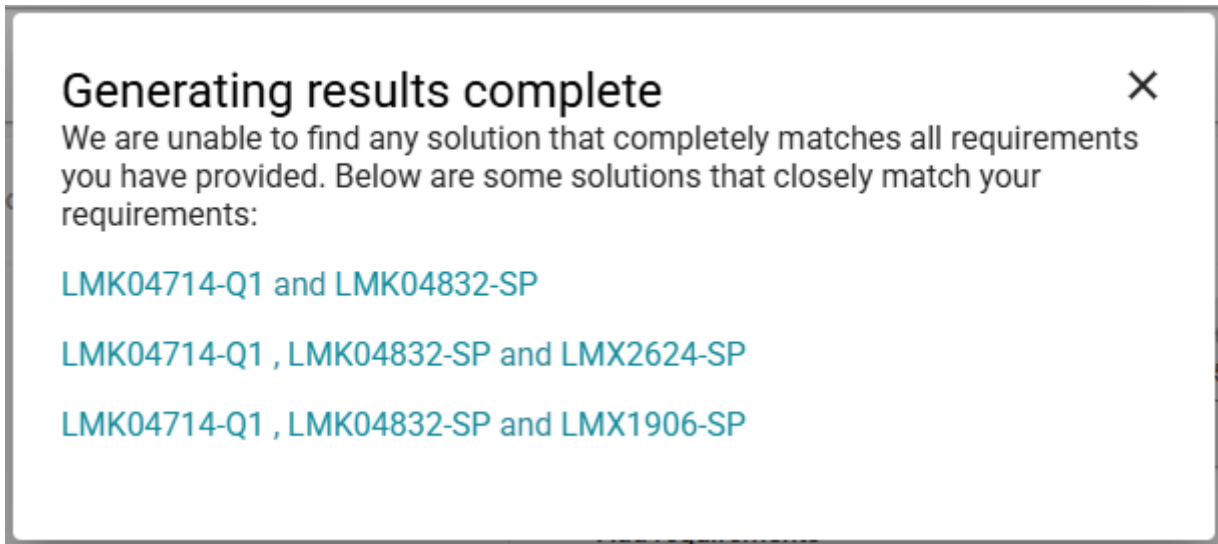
Generating results complete

×

We are unable to find any solution that completely matches all requirements you have provided. Below are some solutions that closely match your requirements:

LMK04714-Q1 and LMK04832-SP

LMK04714-Q1 , LMK04832-SP and LMX2624-SP

LMK04714-Q1 , LMK04832-SP and LMX1906-SP